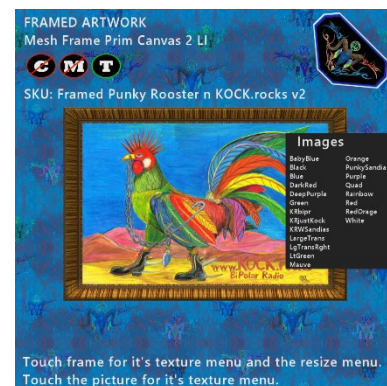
FRAMED ARTWORK
Mesh Frame Prim Canvas 2 LI

C M T

SKU: Framed Punky Rooster n KOCK.rocks v2

Images

| | |
|---|---|
| BabyBlue | Orange |
| Black | PunkySandia |
| Blue | Purple |
| DarkRed | Quad |
| DeepPurple | Rainbow |
| Green | Red |
| KRbipr | RedOrange |
| KRJustKock | White |
| KRWSandias | |
| LargeTrans | |
| LgTransRght | |
| LtGreen | |
| Mauve | |

www.KOCK.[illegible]
BiPolar Radio

Touch frame for it's texture menu and the resize menu.
Touch the picture for it's texture menu.